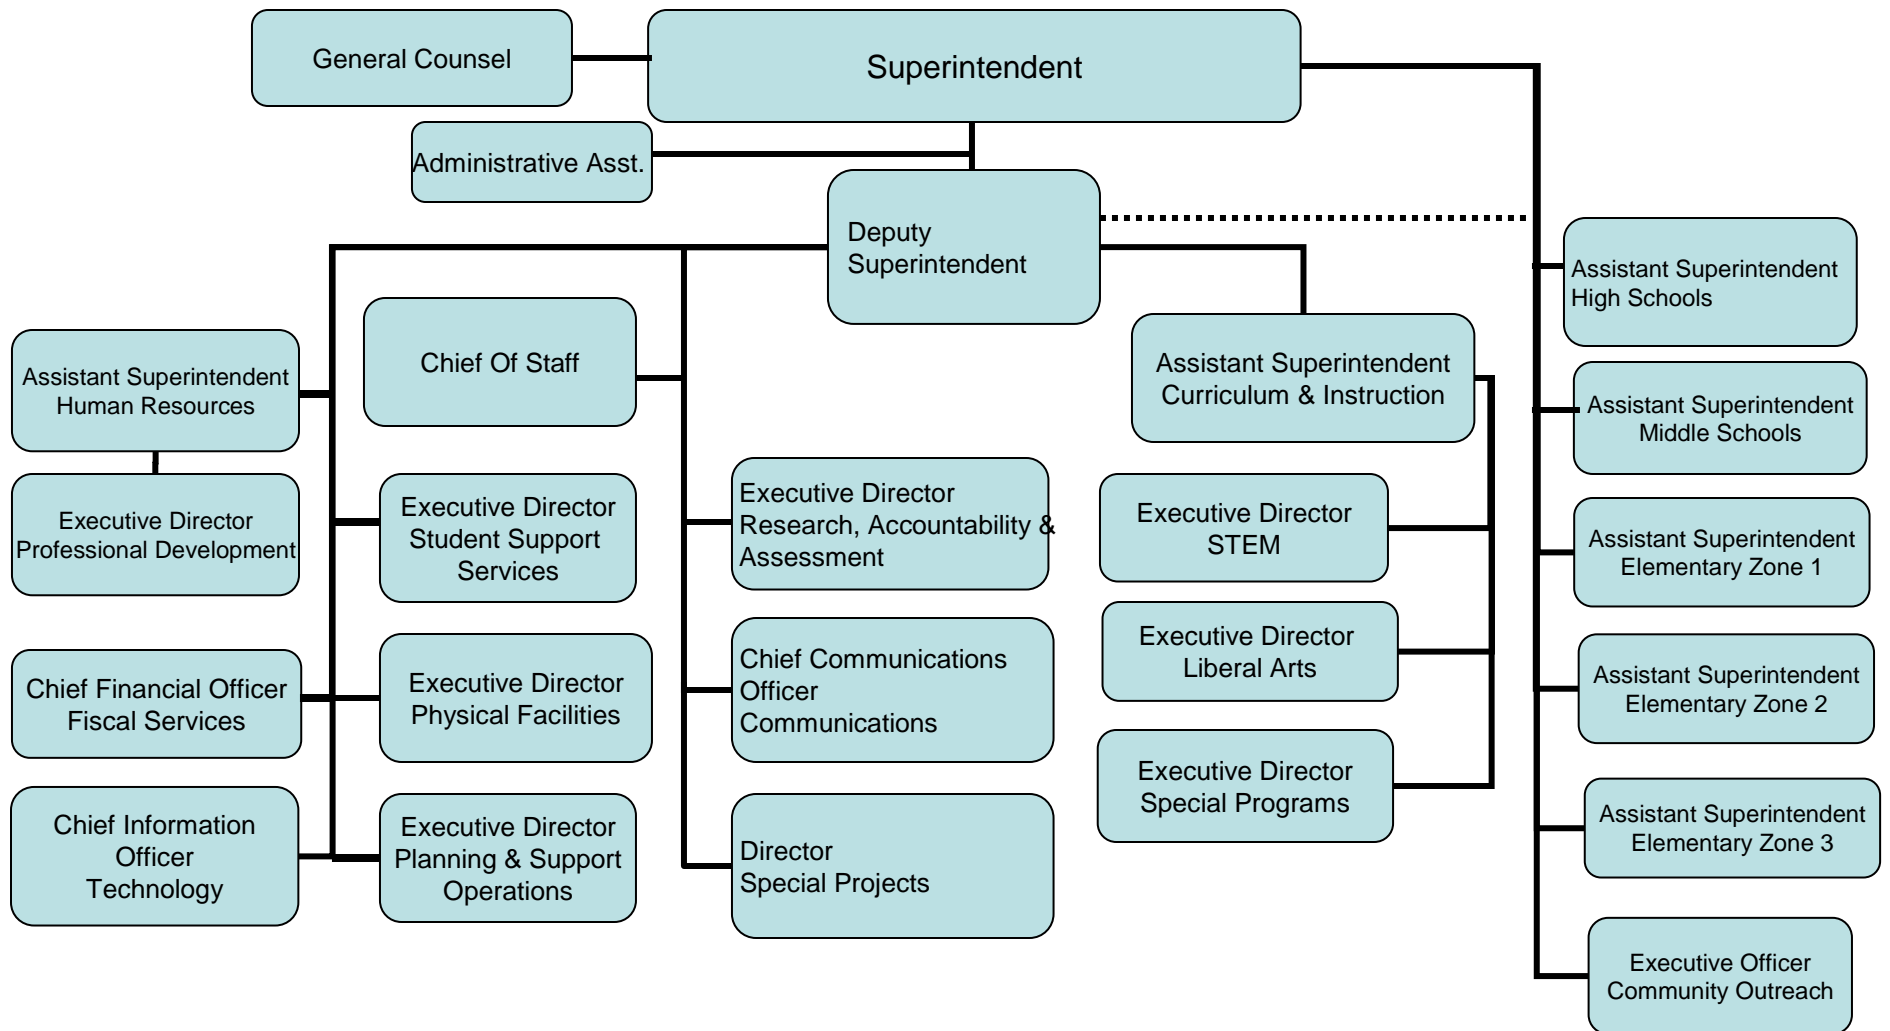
General Counsel

Superintendent

Administrative Asst.

Deputy Superintendent

Assistant Superintendent High Schools

Assistant Superintendent Middle Schools

Assistant Superintendent Elementary Zone 1

Assistant Superintendent Elementary Zone 2

Assistant Superintendent Elementary Zone 3

Executive Officer Community Outreach

Assistant Superintendent Human Resources

Executive Director Professional Development

Chief Financial Officer Fiscal Services

Chief Information Officer Technology

Chief Of Staff

Executive Director Student Support Services

Executive Director Physical Facilities

Executive Director Planning & Support Operations

Executive Director Research, Accountability & Assessment

Chief Communications Officer Communications

Director Special Projects

Assistant Superintendent Curriculum & Instruction

Executive Director STEM

Executive Director Liberal Arts

Executive Director Special Programs